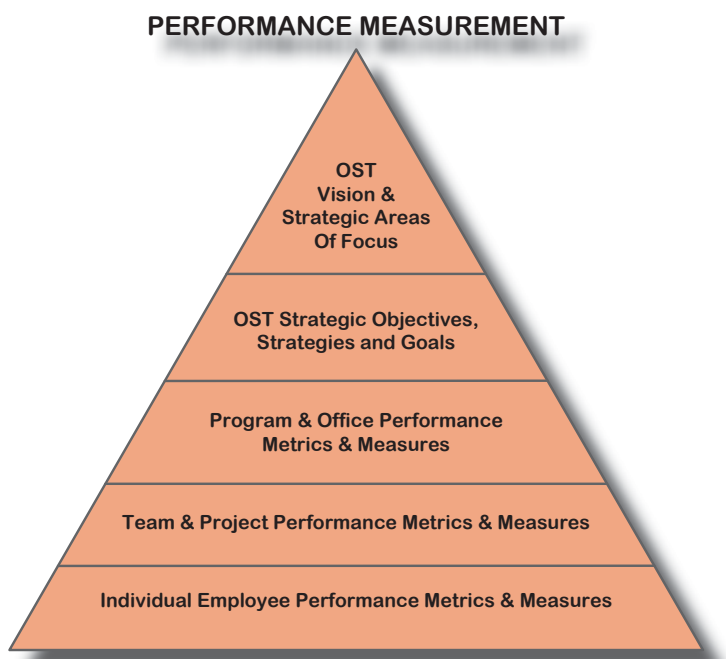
PERFORMANCE MEASUREMENT

OST
Vision &
Strategic Areas
Of Focus

OST Strategic Objectives,
Strategies and Goals

Program & Office Performance
Metrics & Measures

Team & Project Performance Metrics & Measures

Individual Employee Performance Metrics & Measures